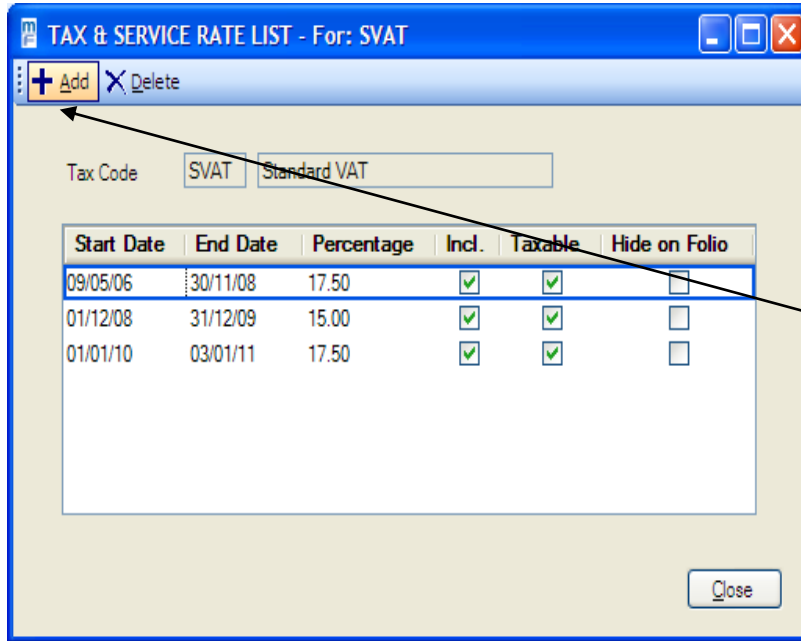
TAX & SERVICE RATE LIST - For: SVAT

Add Delete

Tax Code SVAT Standard VAT

| Start Date | End Date | Percentage | Incl. | Taxable | Hide on Folio |
|---|---|---|---|---|---|
| 09/05/06 | 30/11/08 | 17.50 | ☑ | ☑ | ☐ |
| 01/12/08 | 31/12/09 | 15.00 | ☑ | ☑ | ☐ |
| 01/01/10 | 03/01/11 | 17.50 | ☑ | ☑ | ☐ |

Close